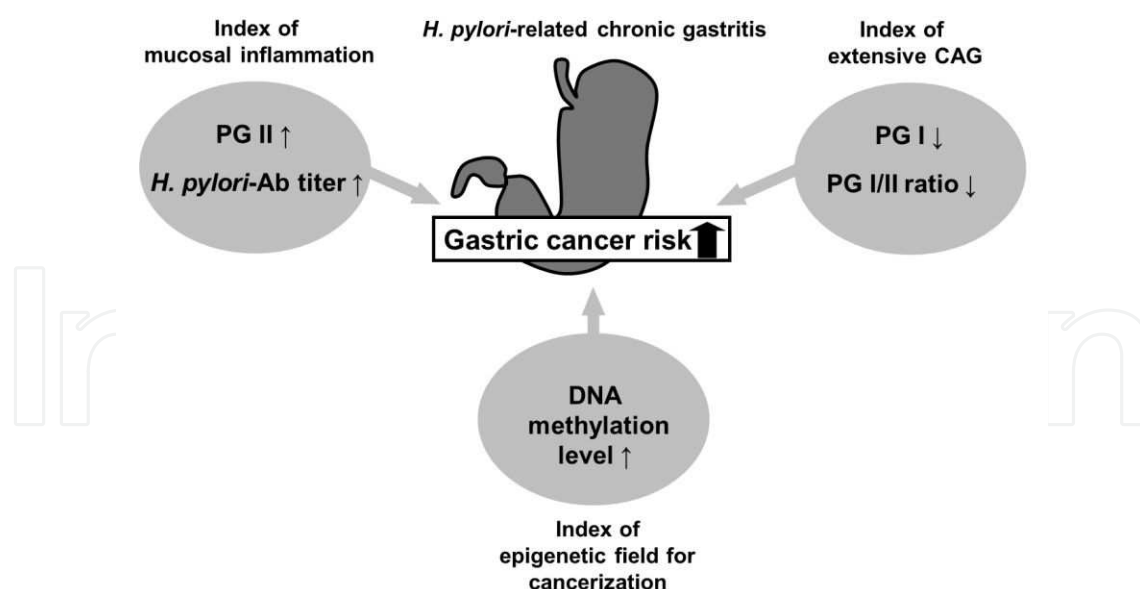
Index of mucosal inflammation

H. pylori-related chronic gastritis

Index of extensive CAG

PG II ↑

H. pylori-Ab titer ↑

PG I ↓

PG I/II ratio ↓

Gastric cancer risk

DNA methylation level ↑

Index of epigenetic field for cancerization